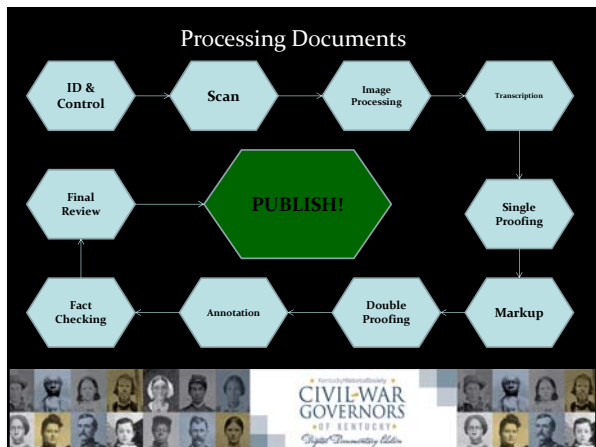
Processing Documents

ID & Control

Scan

Image Processing

Transcription

Single Proofing

Markup

Double Proofing

Annotation

Fact Checking

Final Review

PUBLISH!

Kentucky Historical Society
CIVIL WAR GOVERNORS
OF KENTUCKY
Digital Documentary Edition